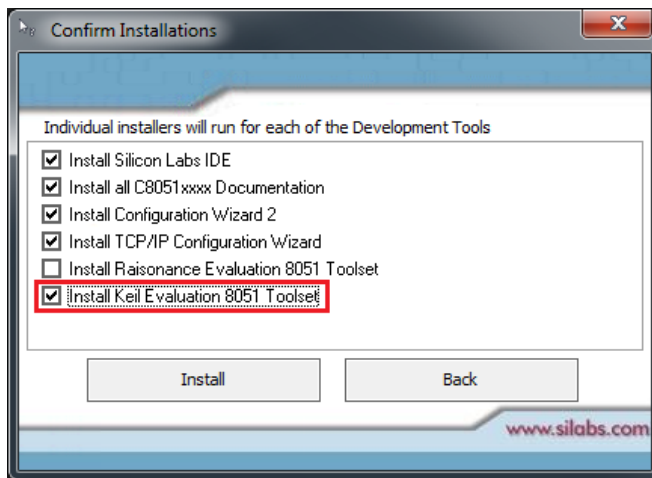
Confirm Installations

Individual installers will run for each of the Development Tools

Install Silicon Labs IDE
Install all C8051xxxx Documentation
Install Configuration Wizard 2
Install TCP/IP Configuration Wizard
Install Raisonance Evaluation 8051 Toolset
Install Keil Evaluation 8051 Toolset

Install
Back

www.silabs.com